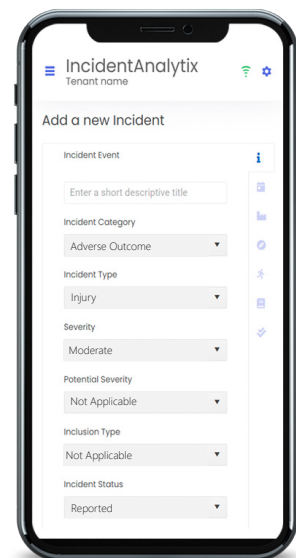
IncidentAnalytix
Tenant name

Add a new Incident

Incident Event

Enter a short descriptive title

Incident Category

Adverse Outcome

Incident Type

Injury

Severity

Moderate

Potential Severity

Not Applicable

Inclusion Type

Not Applicable

Incident Status

Reported